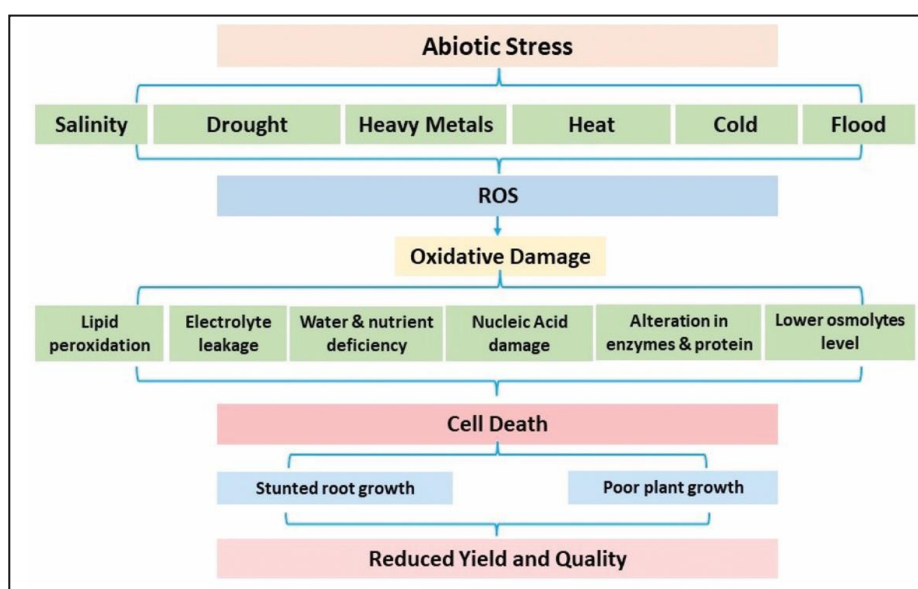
Abiotic Stress

Salinity

Drought

Heavy Metals

Heat

Cold

Flood

ROS

Oxidative Damage

Lipid peroxidation

Electrolyte leakage

Water & nutrient deficiency

Nucleic Acid damage

Alteration in enzymes & protein

Lower osmolytes level

Cell Death

Stunted root growth

Poor plant growth

Reduced Yield and Quality